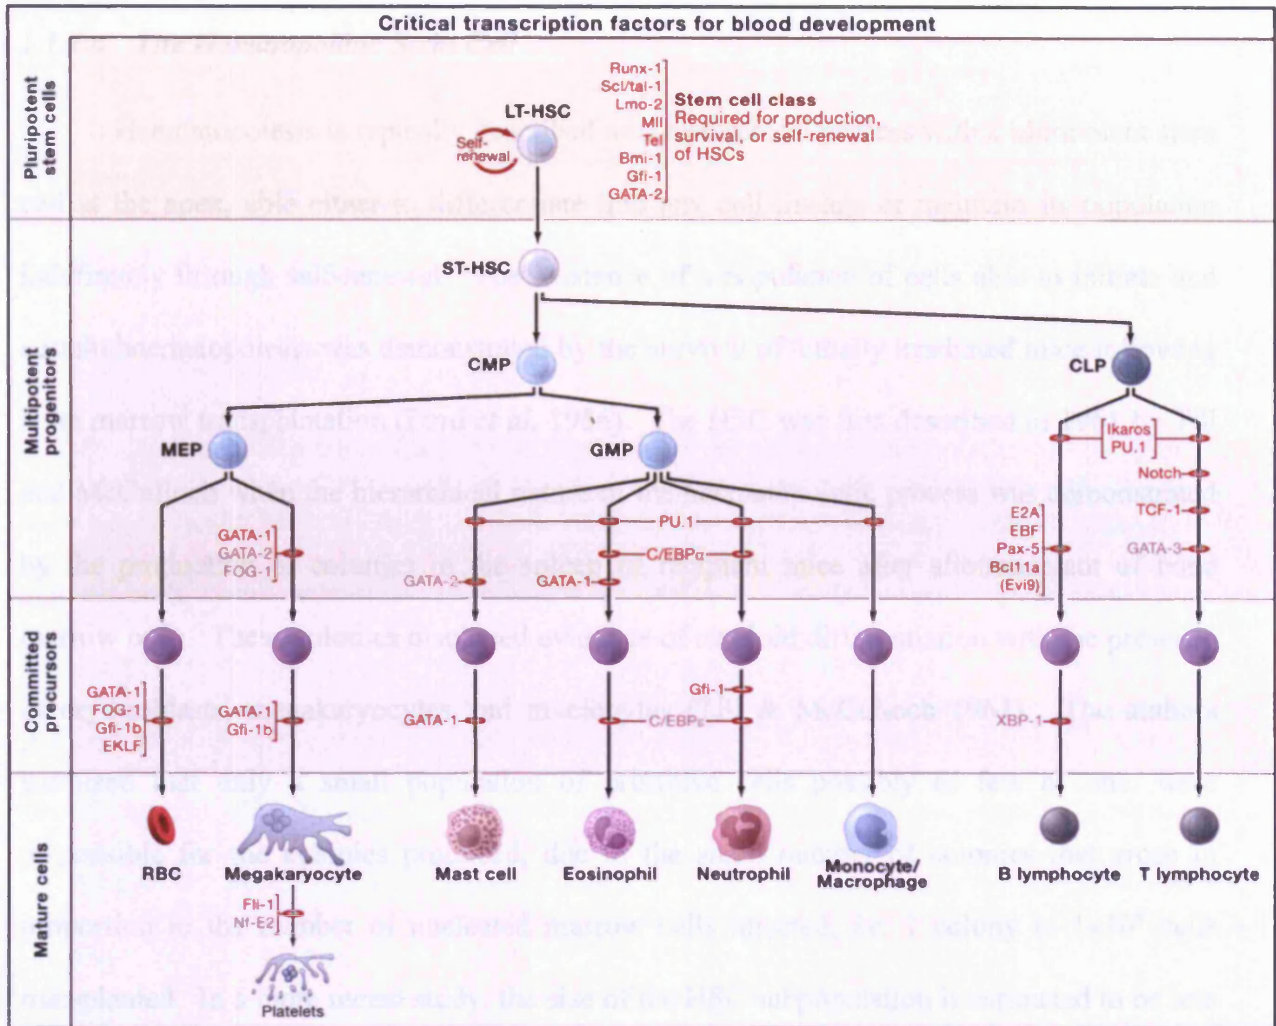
Critical transcription factors for blood development

Pluripotent stem cells

Runx-1
Scl/tal-1
Lmo-2
Mll
Tel
Bmi-1
Gfi-1
GATA-2

Stem cell class
Required for production, survival, or self-renewal of HSCs

LT-HSC

Self-renewal

ST-HSC

Multipotent progenitors

CMP

CLP

MEP

GMP

Ikaros
PU.1

Notch

E2A
EBF
Pax-5
Bcl11a
(Evi9)

TCF-1

GATA-3

GATA-1
GATA-2
FOG-1

PU.1

C/EBPα

GATA-2

GATA-1

Committed precursors

GATA-1
FOG-1
Gfi-1b
EKLF

GATA-1
Gfi-1b

GATA-1

Gfi-1

C/EBPε

XBP-1

Mature cells

RBC

Megakaryocyte

Mast cell

Eosinophil

Neutrophil

Monocyte/
Macrophage

B lymphocyte

T lymphocyte

Fli-1
Nf-E2

Platelets